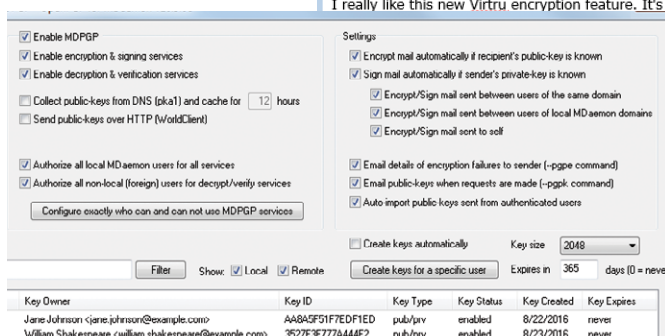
I really like this new Virtru encryption feature. It's

Enable MDPGP

Enable encryption & signing services

Enable decryption & verification services

Collect public-keys from DNS (pka1) and cache for 12 hours

Send public-keys over HTTP (WorldClient)

Authorize all local MDaemon users for all services

Authorize all non-local (foreign) users for decrypt/verify services

Configure exactly who can and can not use MDPGP services

Settings

Encrypt mail automatically if recipient's public-key is known

Sign mail automatically if sender's private-key is known

Encrypt/Sign mail sent between users of the same domain

Encrypt/Sign mail sent between users of local MDaemon domains

Encrypt/Sign mail sent to self

Email details of encryption failures to sender (--pgpe command)

Email public-keys when requests are made (--pgpk command)

Auto import public-keys sent from authenticated users

Create keys automatically

Key size 2048

Filter

Show: Local Remote

Create keys for a specific user

Expires in 365 days (0 = neve

| Key Owner | Key ID | Key Type | Key Status | Key Created | Key Expires |
|---|---|---|---|---|---|
| Jane Johnson <jane.johnson@example.com> | AA8A5F51F7EDF1ED | pub/prv | enabled | 8/22/2016 | never |
| William Shakespeare <william.shakespeare@example.com> | 3527E3E777A444E2 | pub/prv | enabled | 8/23/2016 | never |